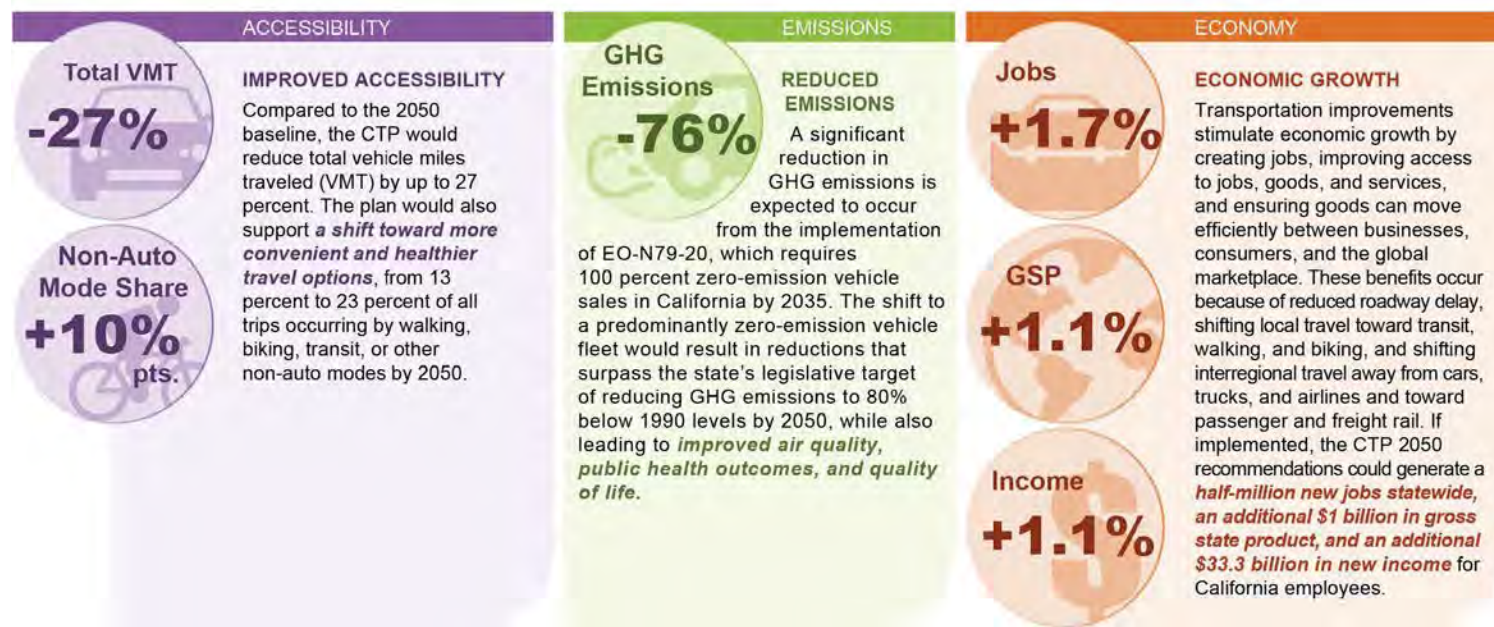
ACCESSIBILITY

Total VMT
-27%

Non-Auto Mode Share
+10% pts.

IMPROVED ACCESSIBILITY
Compared to the 2050 baseline, the CTP would reduce total vehicle miles traveled (VMT) by up to 27 percent. The plan would also support ***a shift toward more convenient and healthier travel options***, from 13 percent to 23 percent of all trips occurring by walking, biking, transit, or other non-auto modes by 2050.

EMISSIONS

GHG Emissions
-76%

REDUCED EMISSIONS
A significant reduction in GHG emissions is expected to occur from the implementation of EO-N79-20, which requires 100 percent zero-emission vehicle sales in California by 2035. The shift to a predominantly zero-emission vehicle fleet would result in reductions that surpass the state's legislative target of reducing GHG emissions to 80% below 1990 levels by 2050, while also leading to ***improved air quality, public health outcomes, and quality of life.***

ECONOMY

Jobs
+1.7%

GSP
+1.1%

Income
+1.1%

ECONOMIC GROWTH
Transportation improvements stimulate economic growth by creating jobs, improving access to jobs, goods, and services, and ensuring goods can move efficiently between businesses, consumers, and the global marketplace. These benefits occur because of reduced roadway delay, shifting local travel toward transit, walking, and biking, and shifting interregional travel away from cars, trucks, and airlines and toward passenger and freight rail. If implemented, the CTP 2050 recommendations could generate a ***half-million new jobs statewide, an additional $1 billion in gross state product, and an additional $33.3 billion in new income*** for California employees.